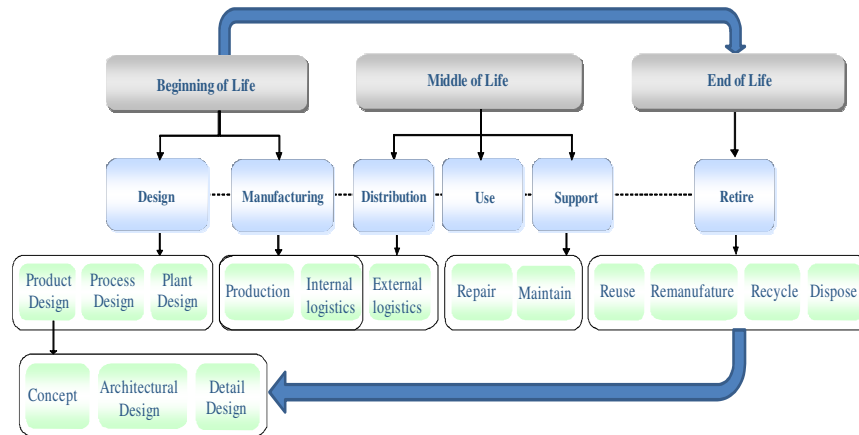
Beginning of Life

Middle of Life

End of Life

Design

Manufacturing

Distribution

Use

Support

Retire

Product Design

Process Design

Plant Design

Production

Internal logistics

External logistics

Repair

Maintain

Reuse

Remanufature

Recycle

Dispose

Concept

Architectural Design

Detail Design